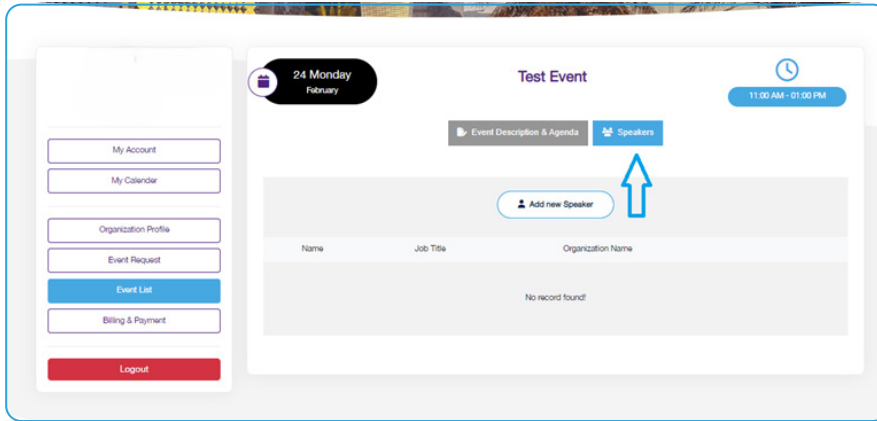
My Account
My Calender
Organization Profile
Event Request
Event List
Billing & Payment
Logout

24 Monday
February

Test Event

11:00 AM - 01:00 PM

Event Description & Agenda
Speakers

Add new Speaker

| Name | Job Title | Organization Name |
|---|---|---|
| No record found! | | |